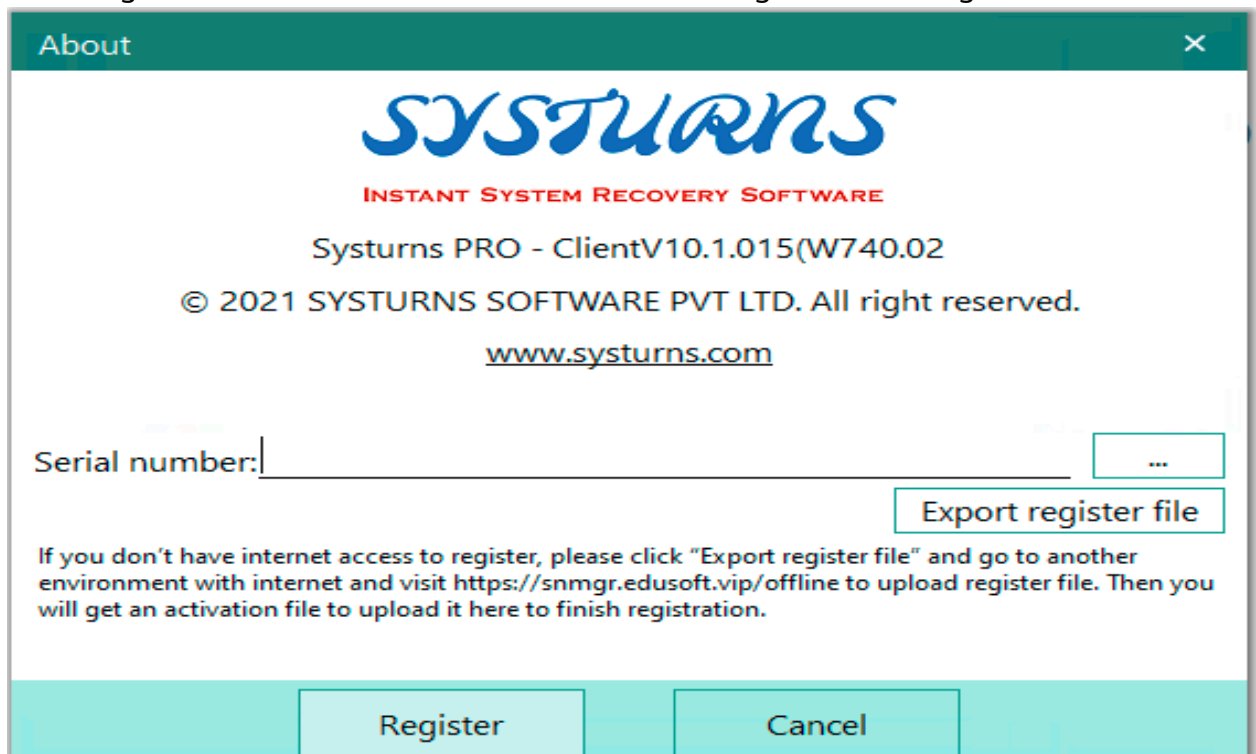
About
×
SYSTURNS
INSTANT SYSTEM RECOVERY SOFTWARE
Systurns PRO - ClientV10.1.015(W740.02
© 2021 SYSTURNS SOFTWARE PVT LTD. All right reserved.
www.systurns.com

Serial number:
...
Export register file

If you don't have internet access to register, please click "Export register file" and go to another environment with internet and visit https://snmgr.edusoft.vip/offline to upload register file. Then you will get an activation file to upload it here to finish registration.

Register
Cancel